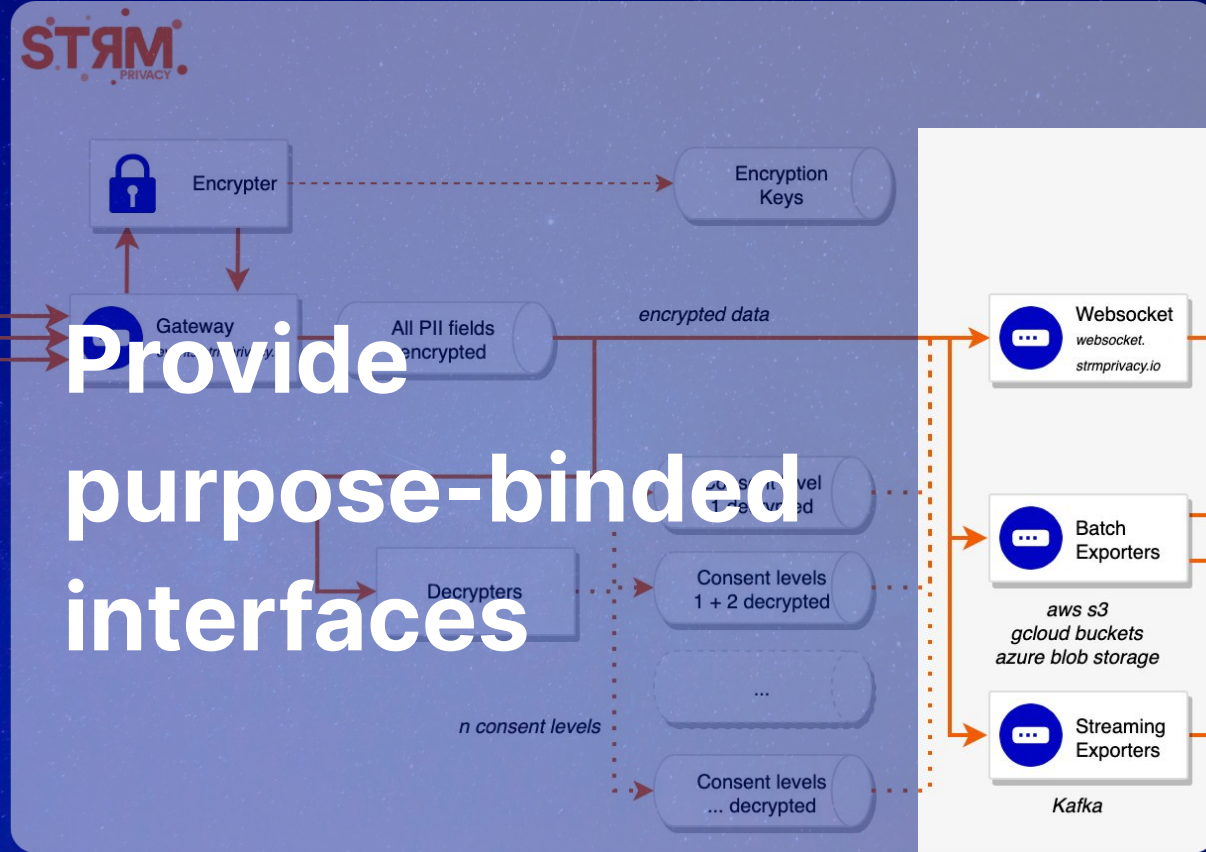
STRM PRIVACY

Provide purpose-binded interfaces

Encrypter

Encryption Keys

Gateway

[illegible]strmprivacy.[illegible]

All PII fields encrypted

encrypted data

Websocket
websocket.
strmprivacy.io

Consent level 1 decrypted

Decrypters

Consent levels 1 + 2 decrypted

Batch Exporters

aws s3
gcloud buckets
azure blob storage

...

n consent levels

Streaming Exporters

Consent levels ... decrypted

Kafka